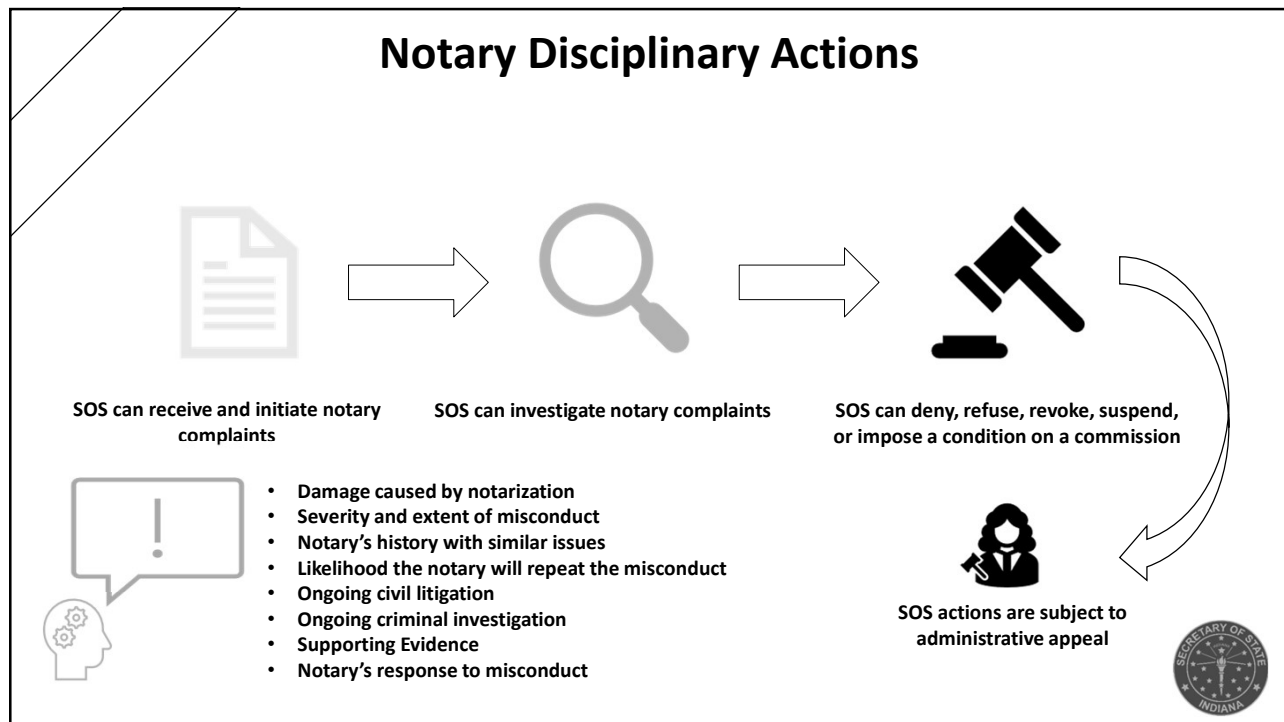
Notary Disciplinary Actions

SOS can receive and initiate notary complaints

SOS can investigate notary complaints

SOS can deny, refuse, revoke, suspend, or impose a condition on a commission

- Damage caused by notarization
- Severity and extent of misconduct
- Notary's history with similar issues
- Likelihood the notary will repeat the misconduct
- Ongoing civil litigation
- Ongoing criminal investigation
- Supporting Evidence
- Notary's response to misconduct

SOS actions are subject to administrative appeal

SECRETARY OF STATE INDIANA